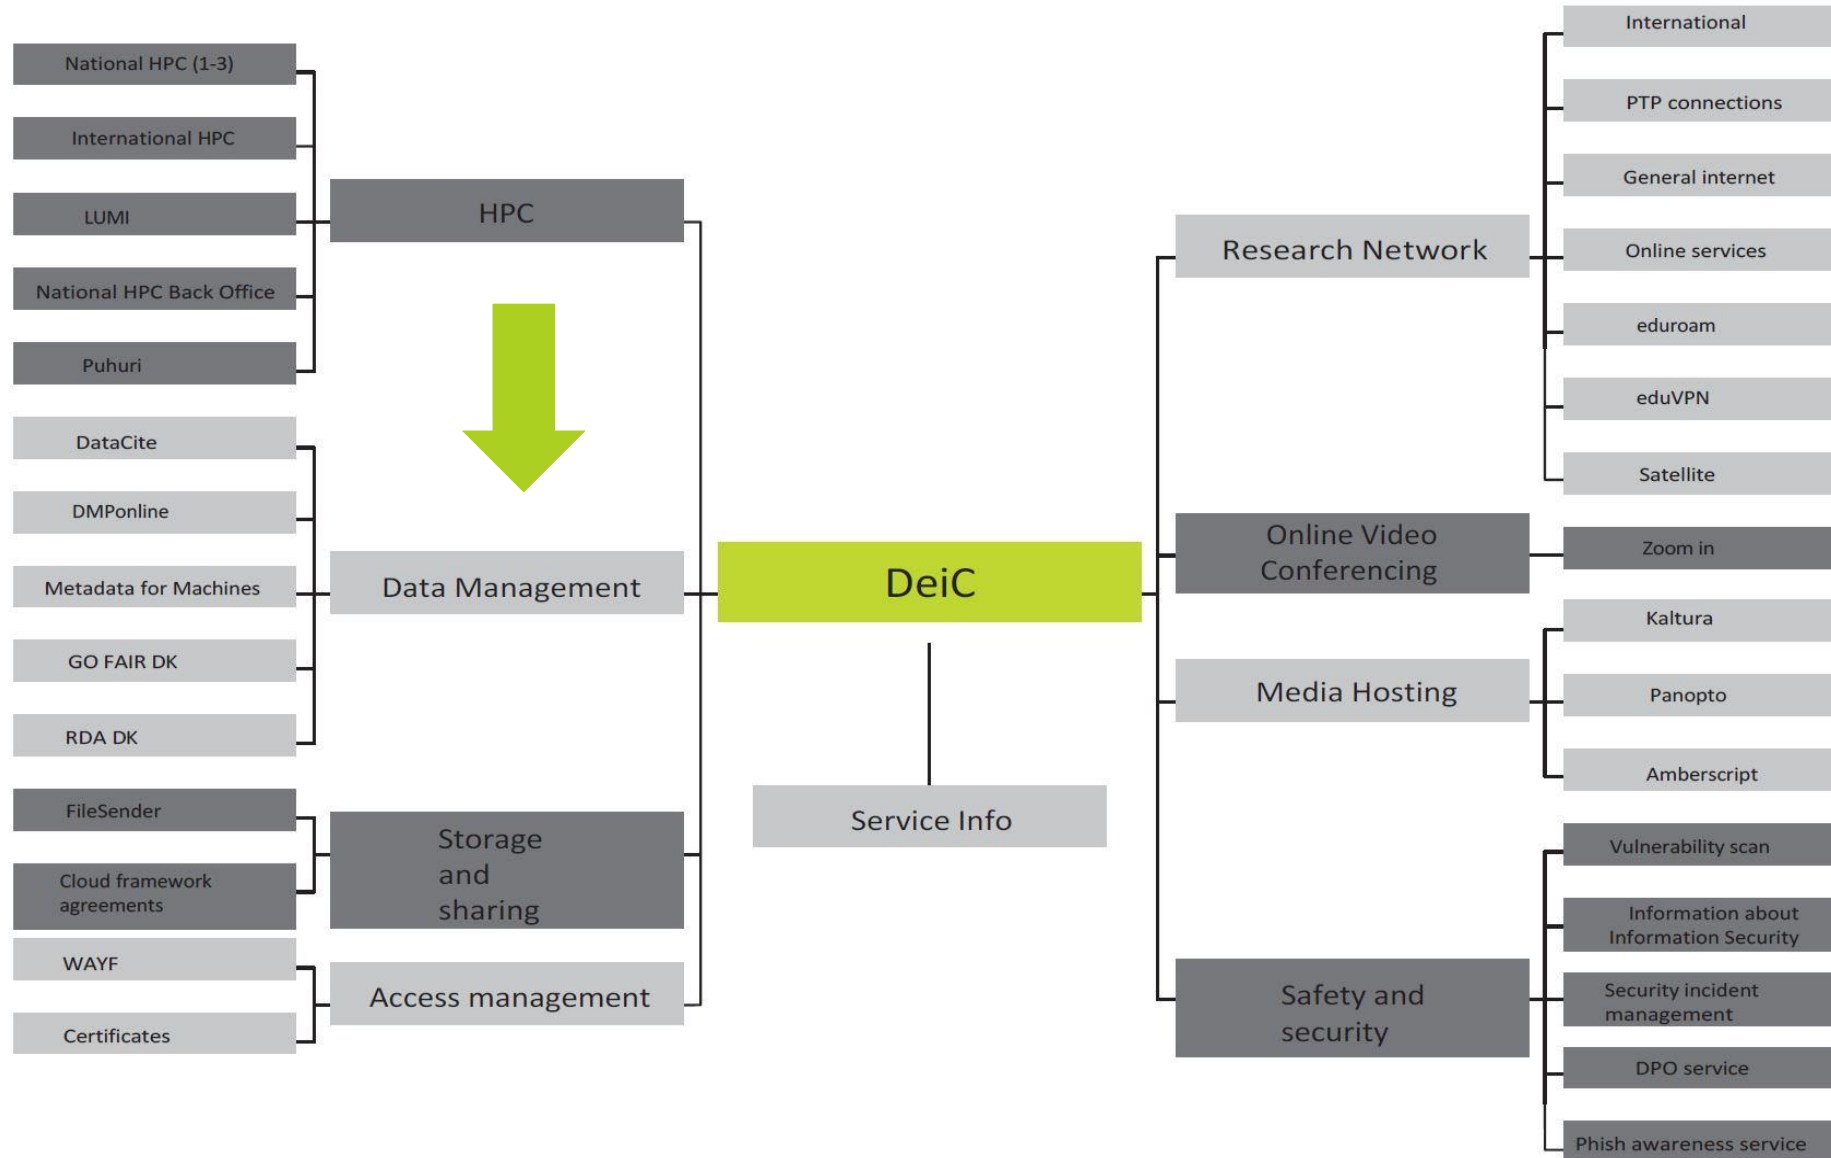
National HPC (1-3)

International HPC

LUMI

National HPC Back Office

Puhuri

HPC

DataCite

DMPonline

Metadata for Machines

GO FAIR DK

RDA DK

Data Management

FileSender

Cloud framework agreements

Storage and sharing

WAYF

Certificates

Access management

DeiC

Service Info

Research Network

International

PTP connections

General internet

Online services

eduroam

eduVPN

Satellite

Online Video Conferencing

Zoom in

Media Hosting

Kaltura

Panopto

Amberscript

Safety and security

Vulnerability scan

Information about Information Security

Security incident management

DPO service

Phish awareness service